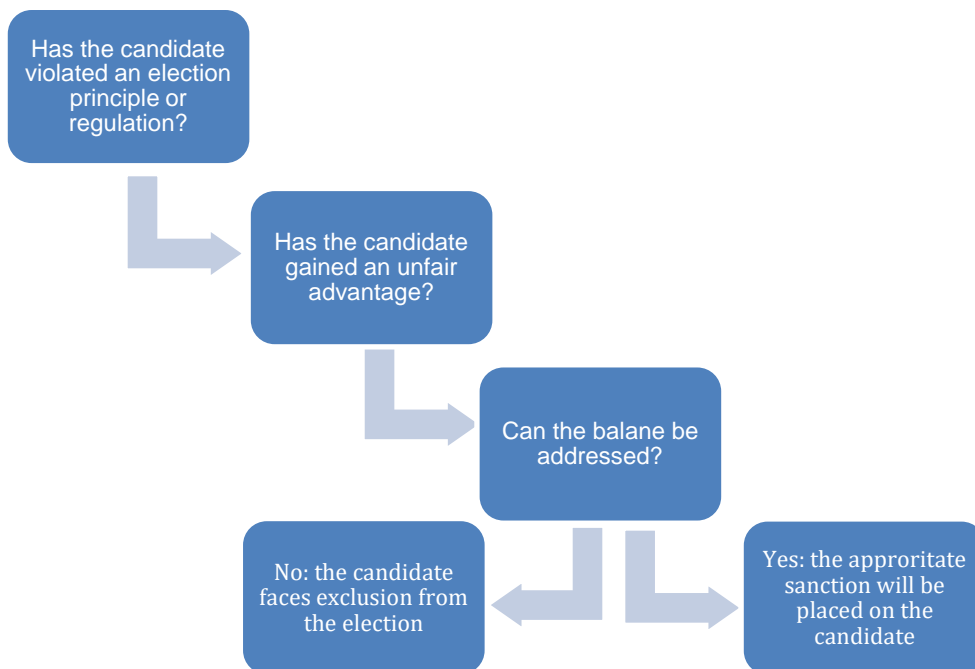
Has the candidate violated an election principle or regulation?

Has the candidate gained an unfair advantage?

Can the balane be addressed?

No: the candidate faces exclusion from the election

Yes: the approritate sanction will be placed on the candidate